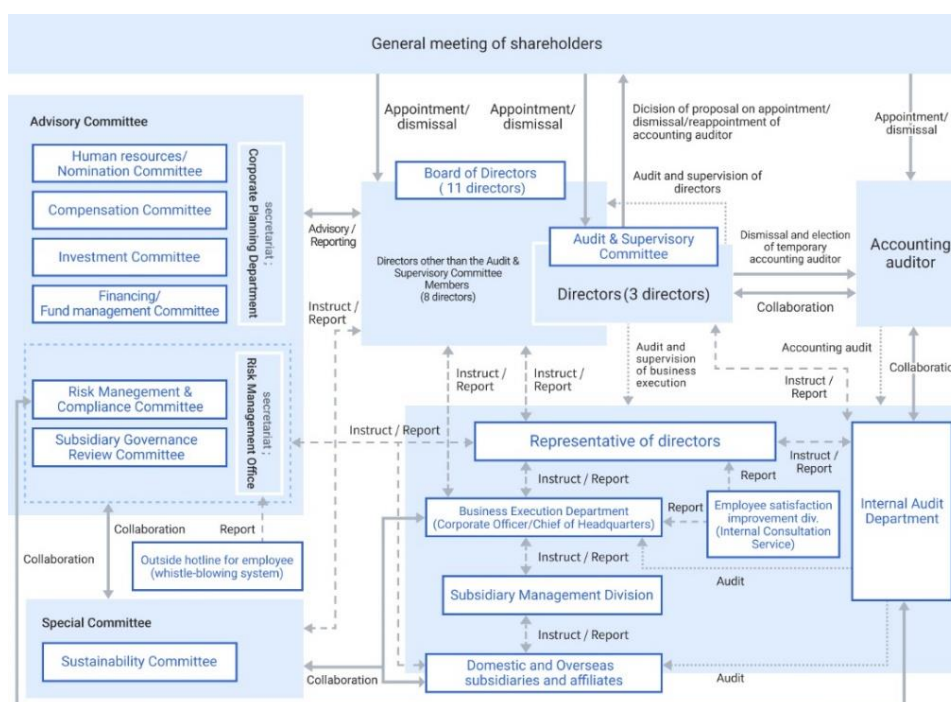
General meeting of shareholders

Advisory Committee

Human resources/ Nomination Committee

Compensation Committee

Investment Committee

Financing/ Fund management Committee

secretariat : Corporate Planning Department

Risk Manegement & Compliance Committee

Subsidiary Governance Review Committee

secretariat : Risk Management Office

Collaboration

Report

Collaboration

Outside hotline for employee (whistle-blowing system)

Special Committee

Sustainability Committee

Collaboration

Appointment/ dismissal

Appointment/ dismissal

Board of Directors ( 11 directors)

Advisory / Reporting

Directors other than the Audit & Supervisory Committee Members (8 directors)

Instruct / Report

Audit & Supervisory Committee

Directors (3 directors)

Dicision of proposal on appointment/ dismissal/reappointment of accounting auditor

Audit and supervision of directors

Dismissal and election of temporary accounting auditor

Collaboration

Appointment/ dismissal

Accounting auditor

Audit and supervision of business execution

Accounting audit

Collaboration

Instruct / Report

Instruct / Report

Instruct / Report

Instruct / Report

Representative of directors

Instruct / Report

Instruct / Report

Report

Business Execution Department (Corporate Officer/Chief of Headquarters)

Report

Employee satisfaction improvement div. (Internal Consultation Service)

Internal Audit Department

Instruct / Report

Audit

Subsidiary Management Division

Instruct / Report

Domestic and Overseas subsidiaries and affiliates

Audit